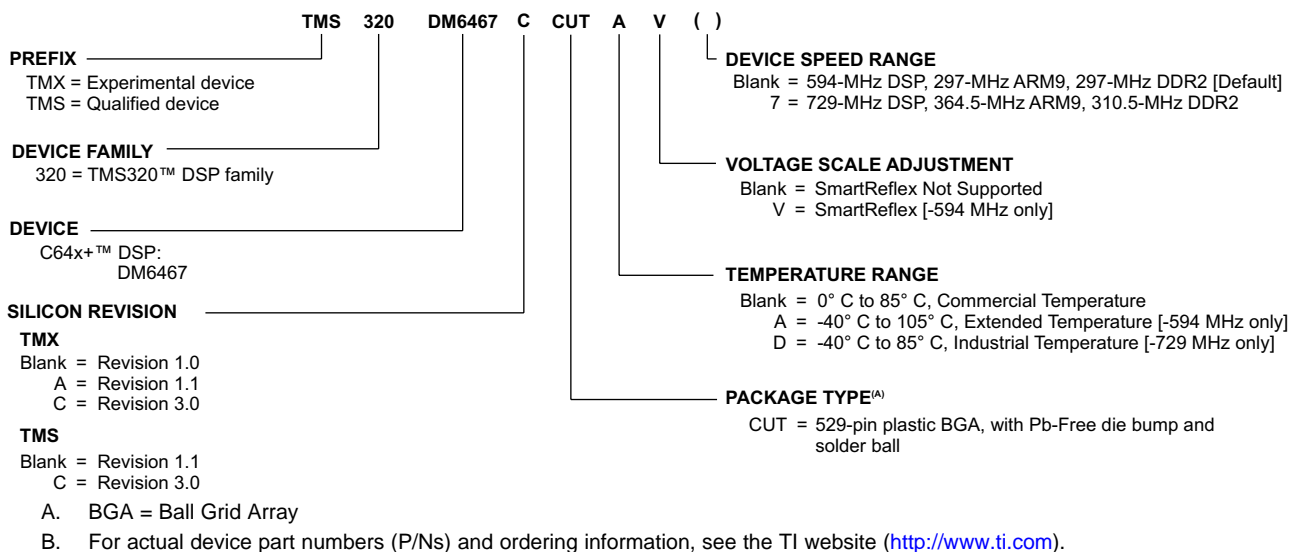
TMS 320 DM6467 C CUT A V ( )

PREFIX
TMX = Experimental device
TMS = Qualified device

DEVICE FAMILY
320 = TMS320™ DSP family

DEVICE
C64x+™ DSP:
DM6467

SILICON REVISION
TMX
Blank = Revision 1.0
A = Revision 1.1
C = Revision 3.0
TMS
Blank = Revision 1.1
C = Revision 3.0

DEVICE SPEED RANGE
Blank = 594-MHz DSP, 297-MHz ARM9, 297-MHz DDR2 [Default]
7 = 729-MHz DSP, 364.5-MHz ARM9, 310.5-MHz DDR2

VOLTAGE SCALE ADJUSTMENT
Blank = SmartReflex Not Supported
V = SmartReflex [-594 MHz only]

TEMPERATURE RANGE
Blank = 0° C to 85° C, Commercial Temperature
A = -40° C to 105° C, Extended Temperature [-594 MHz only]
D = -40° C to 85° C, Industrial Temperature [-729 MHz only]

PACKAGE TYPE$^{(A)}$
CUT = 529-pin plastic BGA, with Pb-Free die bump and solder ball

A. BGA = Ball Grid Array
B. For actual device part numbers (P/Ns) and ordering information, see the TI website (http://www.ti.com).